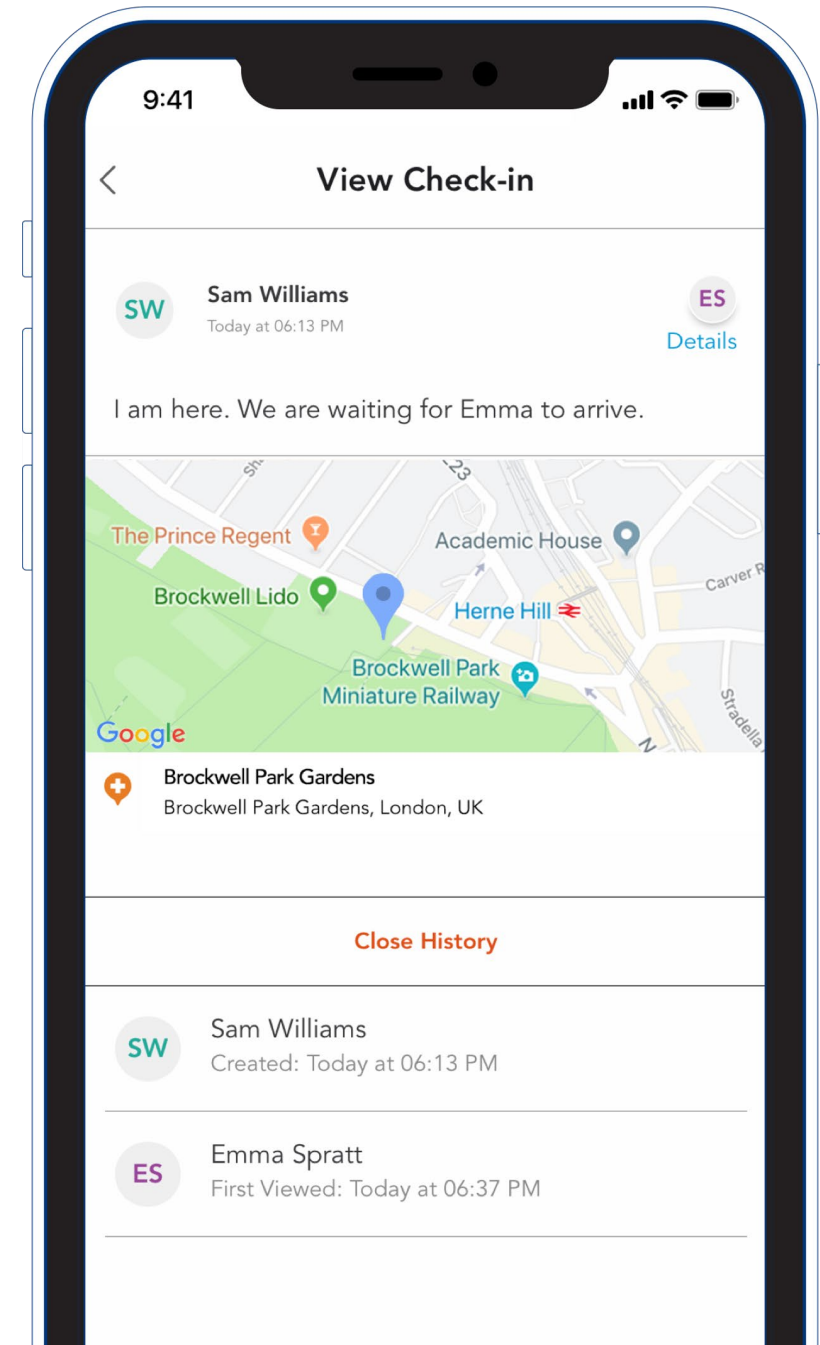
9:41

View Check-in

SW
Sam Williams
Today at 06:13 PM

ES
Details

I am here. We are waiting for Emma to arrive.

Sh
A23
The Prince Regent
Academic House
Carver R
Brockwell Lido
Herne Hill
Brockwell Park Miniature Railway
Stradella
Google

Brockwell Park Gardens
Brockwell Park Gardens, London, UK

Close History

SW
Sam Williams
Created: Today at 06:13 PM

ES
Emma Spratt
First Viewed: Today at 06:37 PM